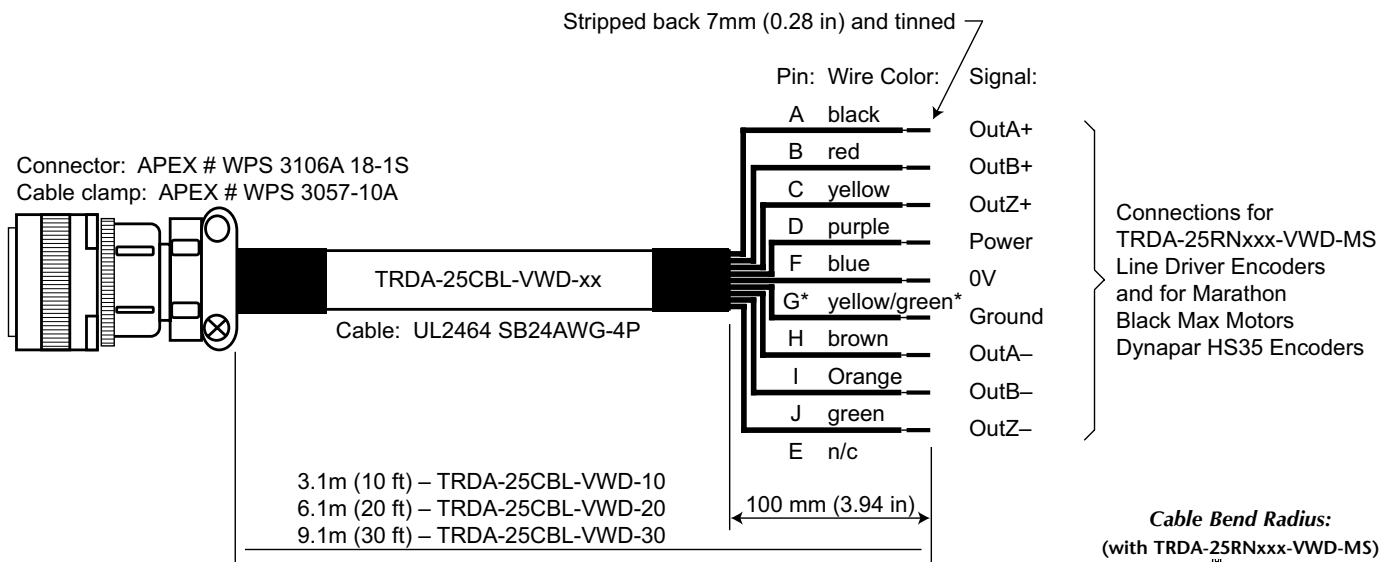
Stripped back 7mm (0.28 in) and tinned

Pin: Wire Color: Signal:

| Pin | Wire Color | Signal |
|---|---|---|
| A | black | OutA+ |
| B | red | OutB+ |
| C | yellow | OutZ+ |
| D | purple | Power |
| F | blue | 0V |
| G* | yellow/green* | Ground |
| H | brown | OutA– |
| I | Orange | OutB– |
| J | green | OutZ– |
| E | n/c | |

Connector: APEX # WPS 3106A 18-1S
Cable clamp: APEX # WPS 3057-10A

TRDA-25CBL-VWD-xx

Cable: UL2464 SB24AWG-4P

Connections for TRDA-25RNxxx-VWD-MS Line Driver Encoders and for Marathon Black Max Motors Dynapar HS35 Encoders

3.1m (10 ft) – TRDA-25CBL-VWD-10
6.1m (20 ft) – TRDA-25CBL-VWD-20
9.1m (30 ft) – TRDA-25CBL-VWD-30

100 mm (3.94 in)

Cable Bend Radius:
(with TRDA-25RNxxx-VWD-MS)